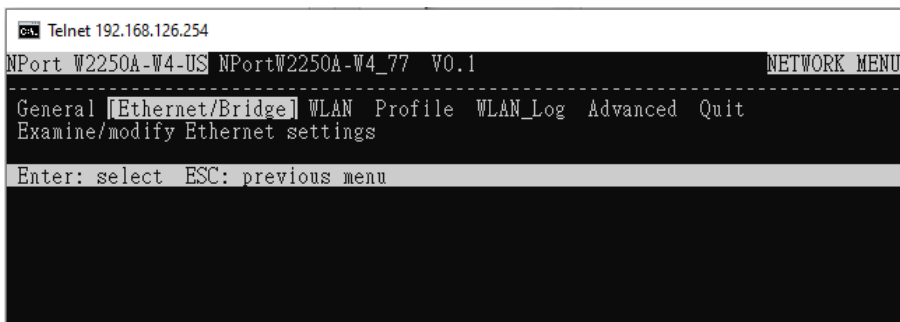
Telnet 192.168.126.254

NPort W2250A-W4-US NPortW2250A-W4_77 V0.1 NETWORK MENU

General [Ethernet/Bridge] WLAN Profile WLAN_Log Advanced Quit
Examine/modify Ethernet settings

Enter: select ESC: previous menu